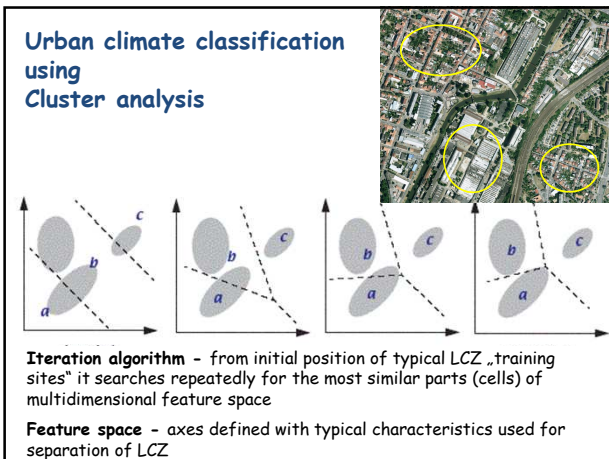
Urban climate classification using
Cluster analysis

c
b
a

c
b
a

c
b
a

c
b
a

Iteration algorithm - from initial position of typical LCZ „training sites" it searches repeatedly for the most similar parts (cells) of multidimensional feature space

Feature space - axes defined with typical characteristics used for separation of LCZ